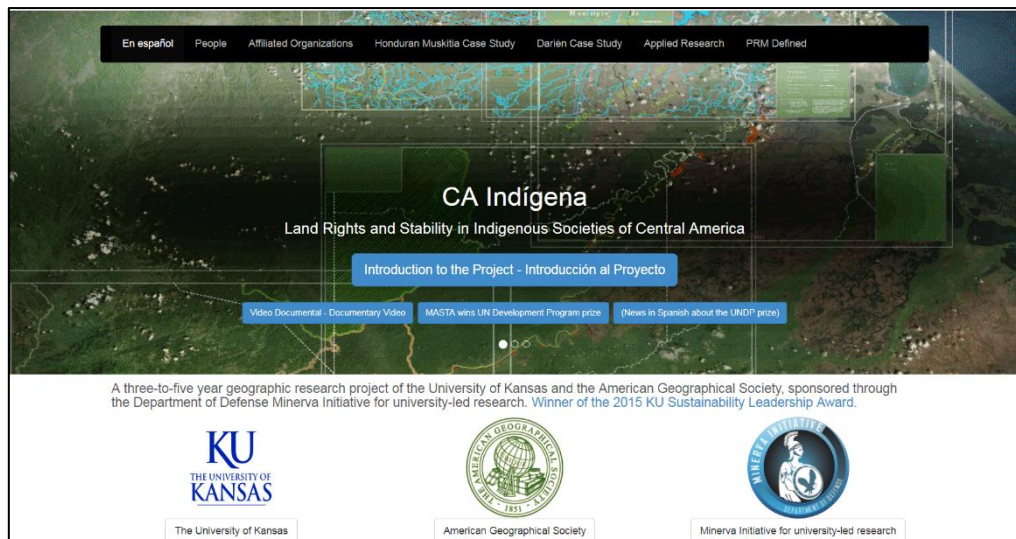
En español People Affiliated Organizations Honduran Muskitia Case Study Darién Case Study Applied Research PRM Defined

CA Indígena

Land Rights and Stability in Indigenous Societies of Central America

Introduction to the Project - Introducción al Proyecto

Video Documental - Documentary Video MASTA wins UN Development Program prize (News in Spanish about the UNDP prize)

A three-to-five year geographic research project of the University of Kansas and the American Geographical Society, sponsored through the Department of Defense Minerva Initiative for university-led research. Winner of the 2015 KU Sustainability Leadership Award.

KU THE UNIVERSITY OF KANSAS

THE AMERICAN GEOGRAPHICAL SOCIETY 1851

MINERVA INITIATIVE DEPARTMENT OF DEFENSE

The University of Kansas

American Geographical Society

Minerva Initiative for university-led research